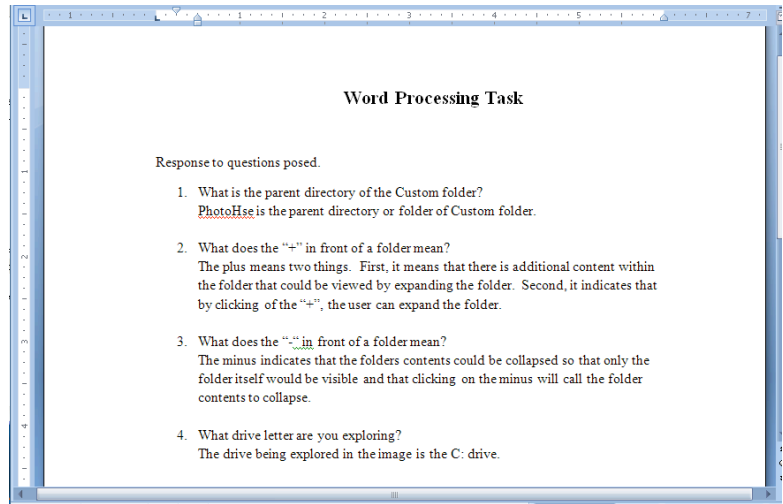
Word Processing Task

Response to questions posed.

1. What is the parent directory of the Custom folder?
PhotoHse is the parent directory or folder of Custom folder.

2. What does the "+" in front of a folder mean?
The plus means two things. First, it means that there is additional content within the folder that could be viewed by expanding the folder. Second, it indicates that by clicking of the "+", the user can expand the folder.

3. What does the "-" in front of a folder mean?
The minus indicates that the folders contents could be collapsed so that only the folder itself would be visible and that clicking on the minus will call the folder contents to collapse.

4. What drive letter are you exploring?
The drive being explored in the image is the C: drive.